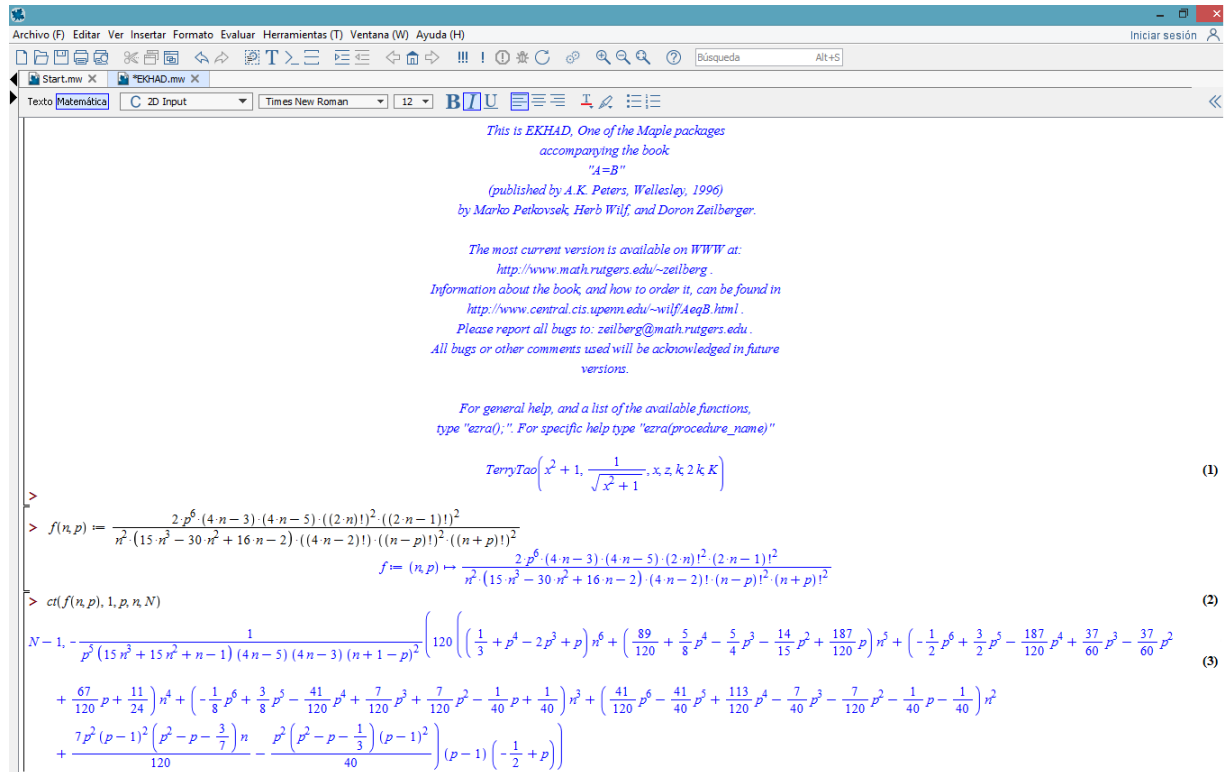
Archivo (F) Editar Ver Insertar Formato Evaluar Herramientas (T) Ventana (W) Ayuda (H)

Iniciar sesión

Búsqueda Alt+S

Start.mw *EKHAD.mw

Texto Matemática 2D Input Times New Roman 12 B I U

This is EKHAD, One of the Maple packages accompanying the book "A=B" (published by A.K. Peters, Wellesley, 1996) by Marko Petkovsek, Herb Wilf, and Doron Zeilberger.

The most current version is available on WWW at: http://www.math.rutgers.edu/~zeilberg . Information about the book, and how to order it, can be found in http://www.central.cis.upenn.edu/~wilf/AeqB.html . Please report all bugs to: zeilberg@math.rutgers.edu . All bugs or other comments used will be acknowledged in future versions.

For general help, and a list of the available functions, type "ezra();". For specific help type "ezra(procedure_name)"

$TerryTao\left(x^2+1, \frac{1}{\sqrt{x^2+1}}, x, z, k, 2k, K\right)$ (1)

>

> $f(n,p) := \frac{2\cdot p^6\cdot(4\cdot n-3)\cdot(4\cdot n-5)\cdot((2\cdot n)!)^2\cdot((2\cdot n-1)!)^2}{n^2\cdot(15\cdot n^3-30\cdot n^2+16\cdot n-2)\cdot((4\cdot n-2)!)\cdot((n-p)!)^2\cdot((n+p)!)^2}$

$f := (n,p) \mapsto \frac{2\cdot p^6\cdot(4\cdot n-3)\cdot(4\cdot n-5)\cdot(2\cdot n)!^2\cdot(2\cdot n-1)!^2}{n^2\cdot(15\cdot n^3-30\cdot n^2+16\cdot n-2)\cdot(4\cdot n-2)!\cdot(n-p)!^2\cdot(n+p)!^2}$ (2)

> $ct(f(n,p), 1, p, n, N)$

$N-1, -\frac{1}{p^5(15n^3+15n^2+n-1)(4n-5)(4n-3)(n+1-p)^2}\left(120\left(\left(\frac{1}{3}+p^4-2p^3+p\right)n^6+\left(\frac{89}{120}+\frac{5}{8}p^4-\frac{5}{4}p^3-\frac{14}{15}p^2+\frac{187}{120}p\right)n^5+\left(-\frac{1}{2}p^6+\frac{3}{2}p^5-\frac{187}{120}p^4+\frac{37}{60}p^3-\frac{37}{60}p^2+\frac{67}{120}p+\frac{11}{24}\right)n^4+\left(-\frac{1}{8}p^6+\frac{3}{8}p^5-\frac{41}{120}p^4+\frac{7}{120}p^3+\frac{7}{120}p^2-\frac{1}{40}p+\frac{1}{40}\right)n^3+\left(\frac{41}{120}p^6-\frac{41}{40}p^5+\frac{113}{120}p^4-\frac{7}{40}p^3-\frac{7}{120}p^2-\frac{1}{40}p-\frac{1}{40}\right)n^2+\frac{7p^2(p-1)^2\left(p^2-p-\frac{3}{7}\right)n}{120}-\frac{p^2\left(p^2-p-\frac{1}{3}\right)(p-1)^2}{40}\right)(p-1)\left(-\frac{1}{2}+p\right)\right)$ (3)